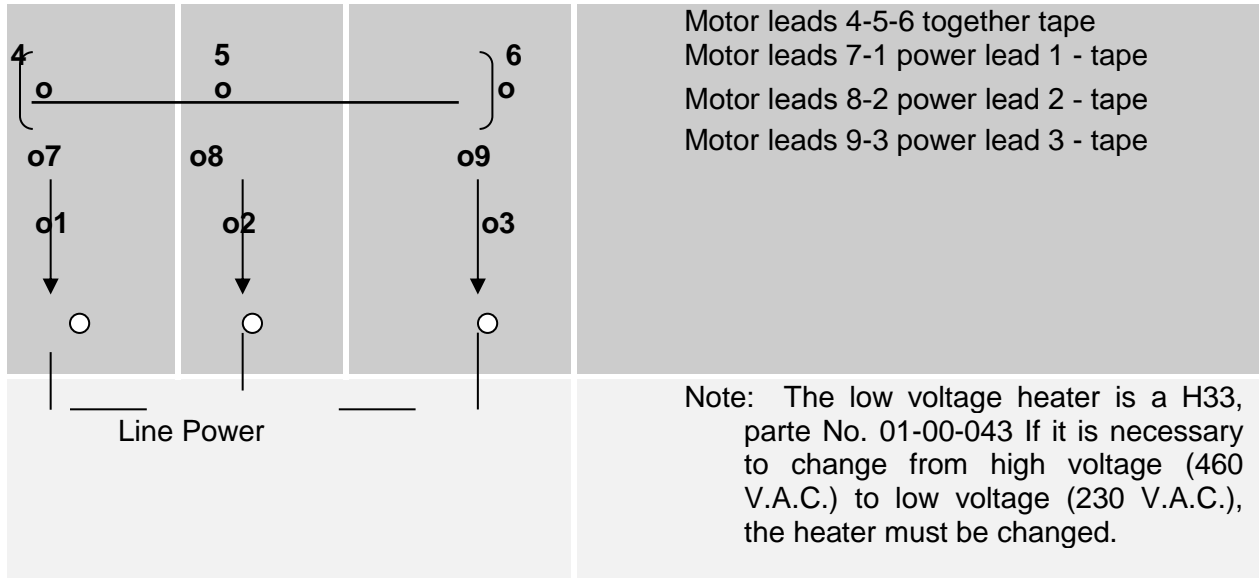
4 5 6
o o o
o7 o8 o9
o1 o2 o3

Line Power

Motor leads 4-5-6 together tape
Motor leads 7-1 power lead 1 - tape
Motor leads 8-2 power lead 2 - tape
Motor leads 9-3 power lead 3 - tape

Note: The low voltage heater is a H33, parte No. 01-00-043 If it is necessary to change from high voltage (460 V.A.C.) to low voltage (230 V.A.C.), the heater must be changed.